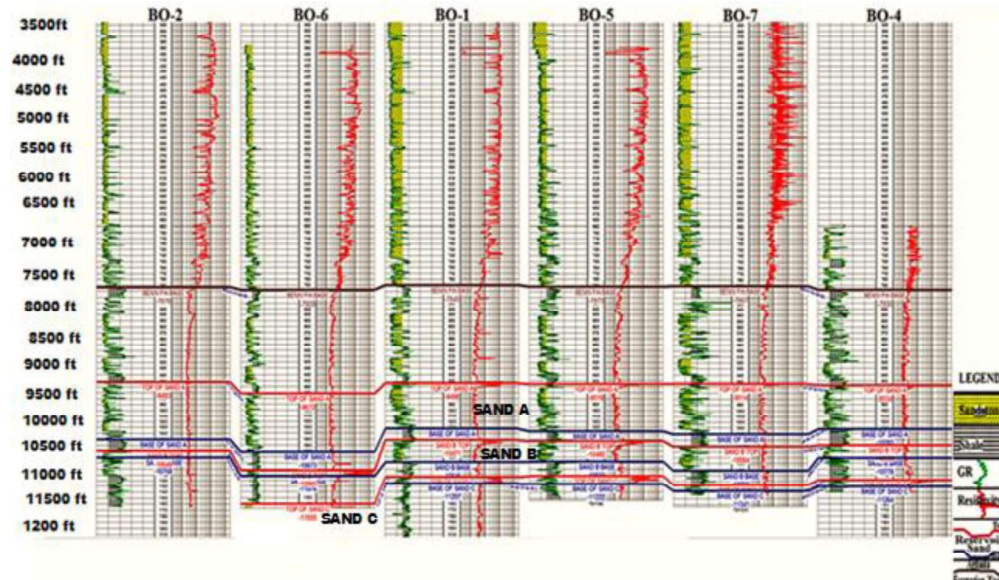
BO-2
BO-6
BO-1
BO-5
BO-7
BO-4

3500ft
4000 ft
4500 ft
5000 ft
5500 ft
6000 ft
6500 ft
7000 ft
7500 ft
8000 ft
8500 ft
9000 ft
9500 ft
10000 ft
10500 ft
11000 ft
11500 ft
1200 ft

SAND A
SAND B
SAND C

LEGEND
Sandstone
Shale
GR
Resistivity
Reservoir Sand
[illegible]